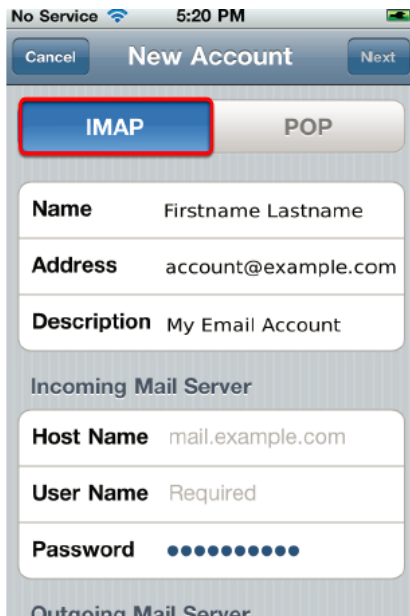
No Service 5:20 PM

Cancel New Account Next

IMAP POP

Name Firstname Lastname

Address account@example.com

Description My Email Account

Incoming Mail Server

Host Name mail.example.com

User Name Required

Password ●●●●●●●●●●

Outgoing Mail Server